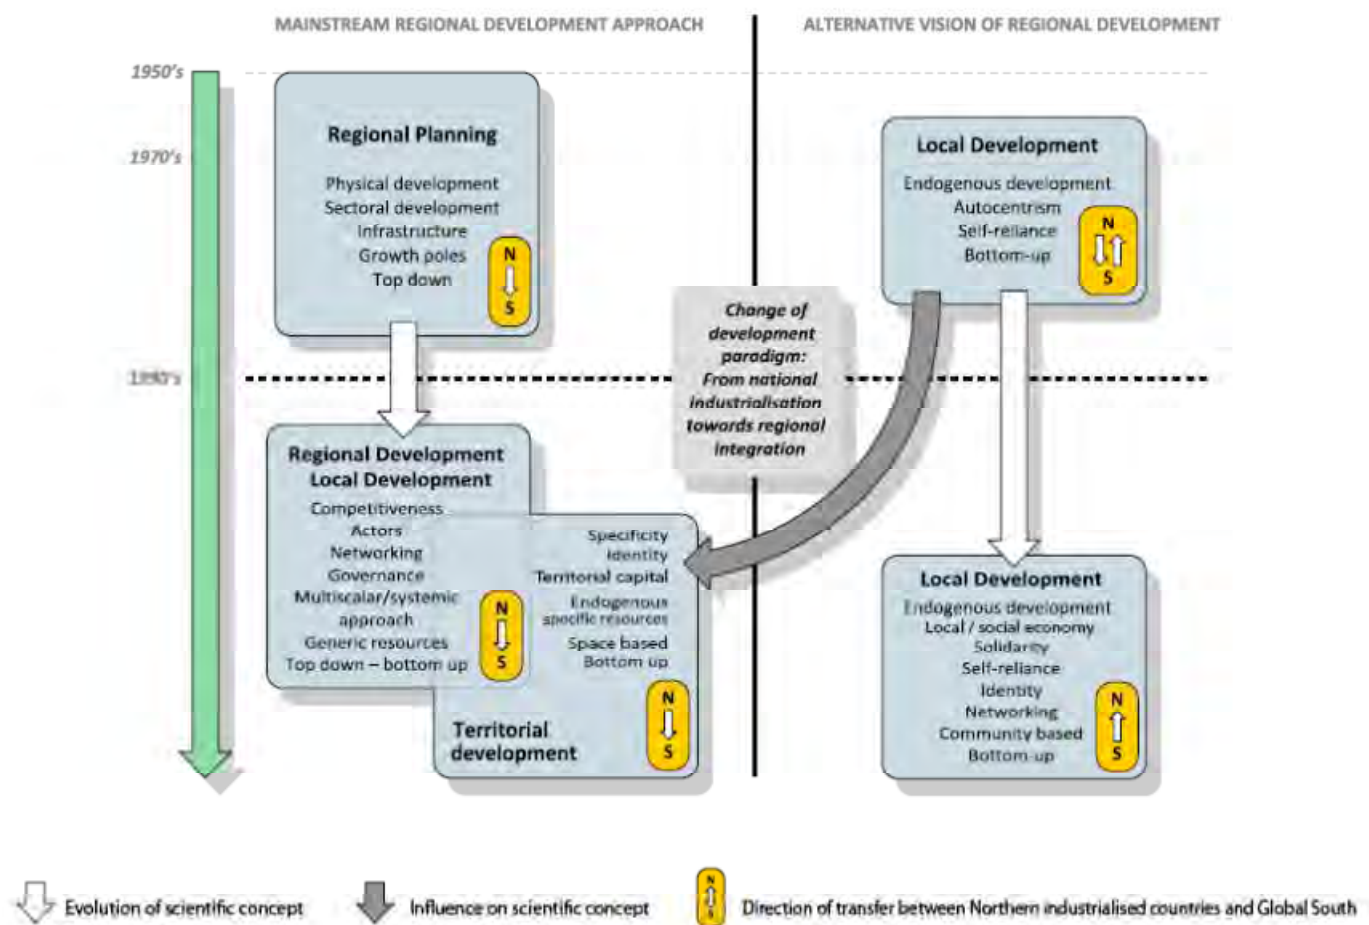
MAINSTREAM REGIONAL DEVELOPMENT APPROACH

ALTERNATIVE VISION OF REGIONAL DEVELOPMENT

1950's

1970's

1990's

Regional Planning

Physical development
Sectoral development
Infrastructure
Growth poles
Top down

N
S

Local Development

Endogenous development
Autocentrism
Self-reliance
Bottom-up

N
S

Change of development paradigm: From national industrialisation towards regional integration

Regional Development
Local Development

Competitiveness
Actors
Networking
Governance
Multiscalar/systemic approach
Generic resources
Top down – bottom up

N
S

Specificity
Identity
Territorial capital
Endogenous specific resources
Space based
Bottom up

Territorial development

N
S

Local Development

Endogenous development
Local / social economy
Solidarity
Self-reliance
Identity
Networking
Community based
Bottom-up

N
S

Evolution of scientific concept

Influence on scientific concept

N
S
Direction of transfer between Northern industrialised countries and Global South